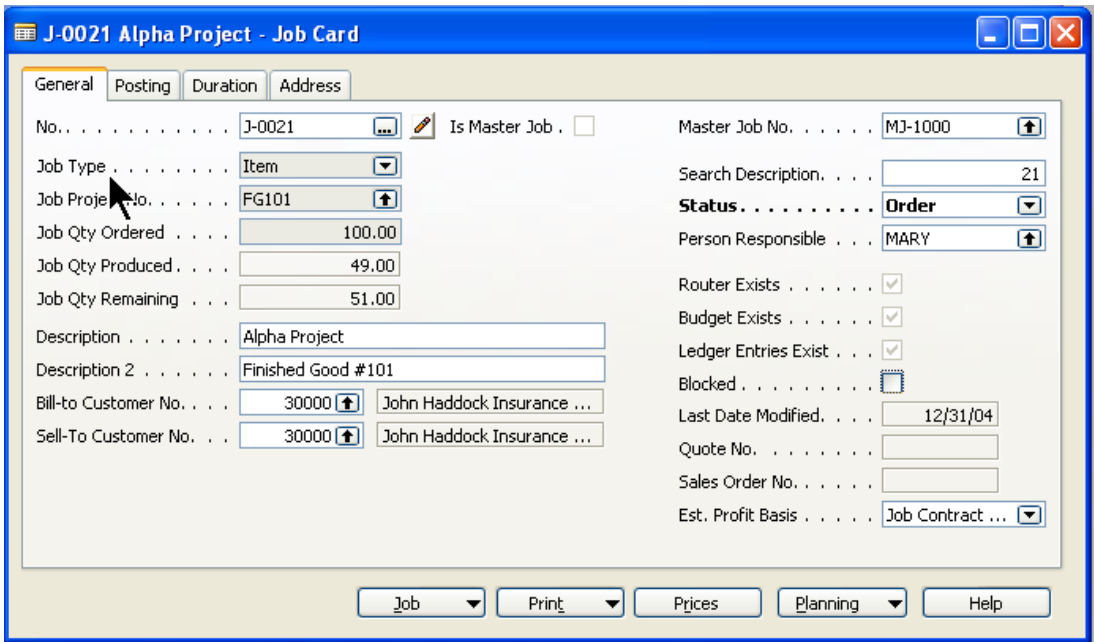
J-0021 Alpha Project - Job Card

General | Posting | Duration | Address

No. . . . . . . . . . . J-0021
Is Master Job .
Job Type . . . . . . . . Item
Job Proje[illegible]No. . . . . . . FG101
Job Qty Ordered . . . . 100.00
Job Qty Produced . . . . 49.00
Job Qty Remaining . . . 51.00
Description . . . . . . . Alpha Project
Description 2 . . . . . . Finished Good #101
Bill-to Customer No. . . . 30000 John Haddock Insurance ...
Sell-To Customer No. . . 30000 John Haddock Insurance ...

Master Job No. . . . . . MJ-1000
Search Description. . . . 21
Status. . . . . . . . . . Order
Person Responsible . . . MARY
Router Exists . . . . . .
Budget Exists . . . . . .
Ledger Entries Exist . . .
Blocked . . . . . . . . .
Last Date Modified. . . . 12/31/04
Quote No. . . . . . . .
Sales Order No. . . . . .
Est. Profit Basis . . . . . Job Contract ...

Job | Print | Prices | Planning | Help